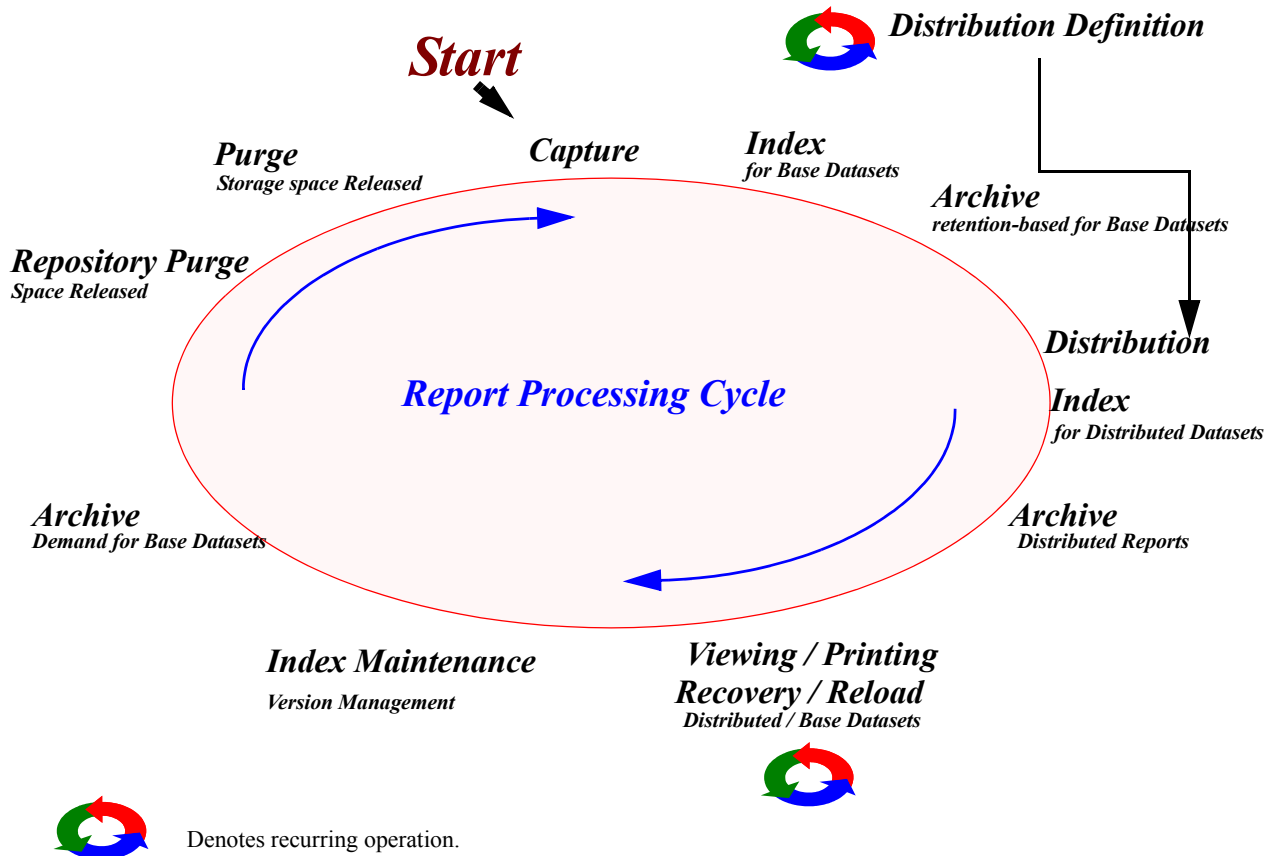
Distribution Definition

Start

Capture

Index
for Base Datasets

Purge
Storage space Released

Archive
retention-based for Base Datasets

Repository Purge
Space Released

Distribution

Report Processing Cycle

Index
for Distributed Datasets

Archive
Demand for Base Datasets

Archive
Distributed Reports

Index Maintenance
Version Management

Viewing / Printing
Recovery / Reload
Distributed / Base Datasets

Denotes recurring operation.